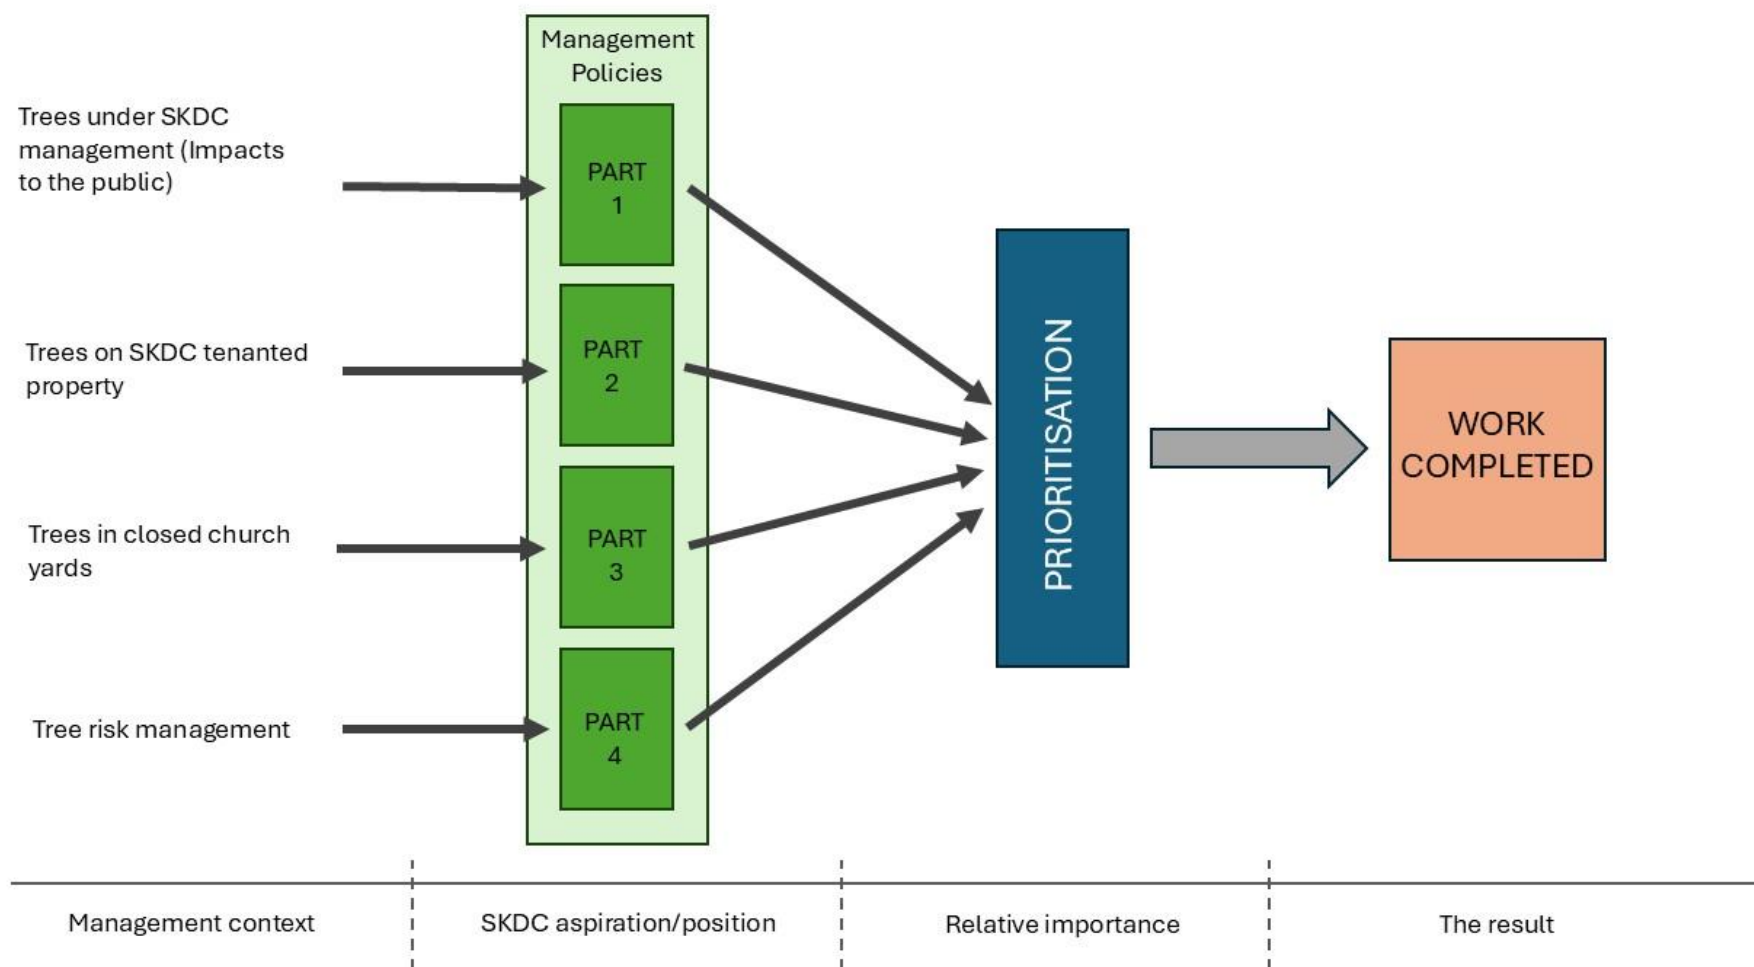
Management Policies

Trees under SKDC management (Impacts to the public)

PART 1

Trees on SKDC tenanted property

PART 2

Trees in closed church yards

PART 3

Tree risk management

PART 4

PRIORITISATION

WORK COMPLETED

Management context

SKDC aspiration/position

Relative importance

The result